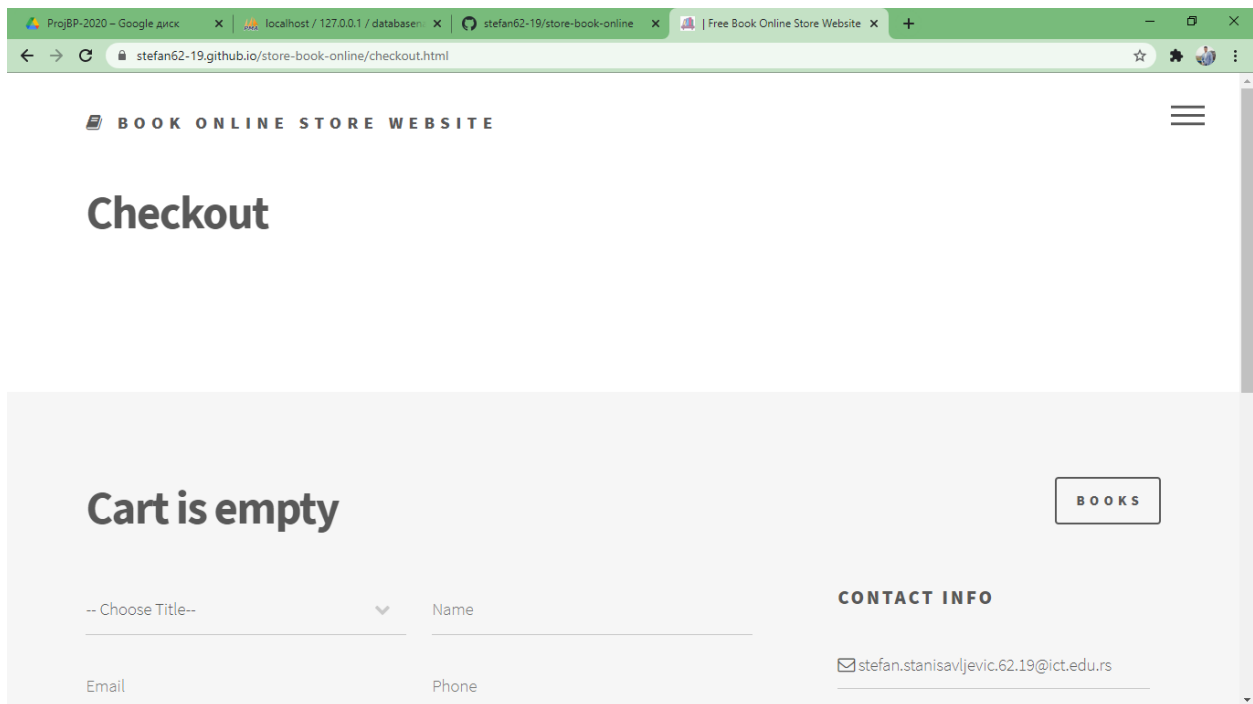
ProjBP-2020 – Google диск
localhost / 127.0.0.1 / databasen
stefan62-19/store-book-online
| Free Book Online Store Website
stefan62-19.github.io/store-book-online/checkout.html

BOOK ONLINE STORE WEBSITE

Checkout

Cart is empty

BOOKS

-- Choose Title--

Name

Email

Phone

CONTACT INFO

stefan.stanisavljevic.62.19@ict.edu.rs